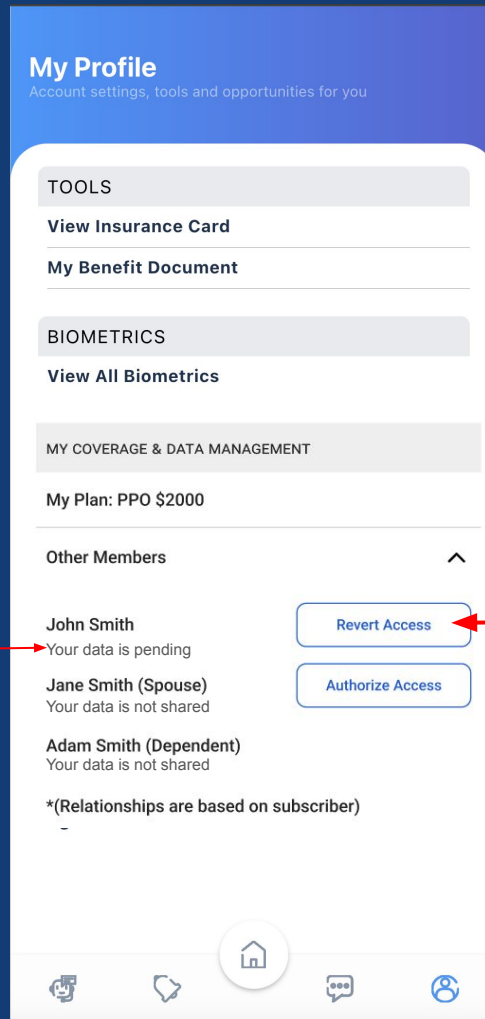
My Profile
Account settings, tools and opportunities for you

TOOLS
View Insurance Card
My Benefit Document

BIOMETRICS
View All Biometrics

MY COVERAGE & DATA MANAGEMENT
My Plan: PPO $2000

Other Members

John Smith
Your data is pending
Revert Access

Jane Smith (Spouse)
Your data is not shared
Authorize Access

Adam Smith (Dependent)
Your data is not shared

*(Relationships are based on subscriber)